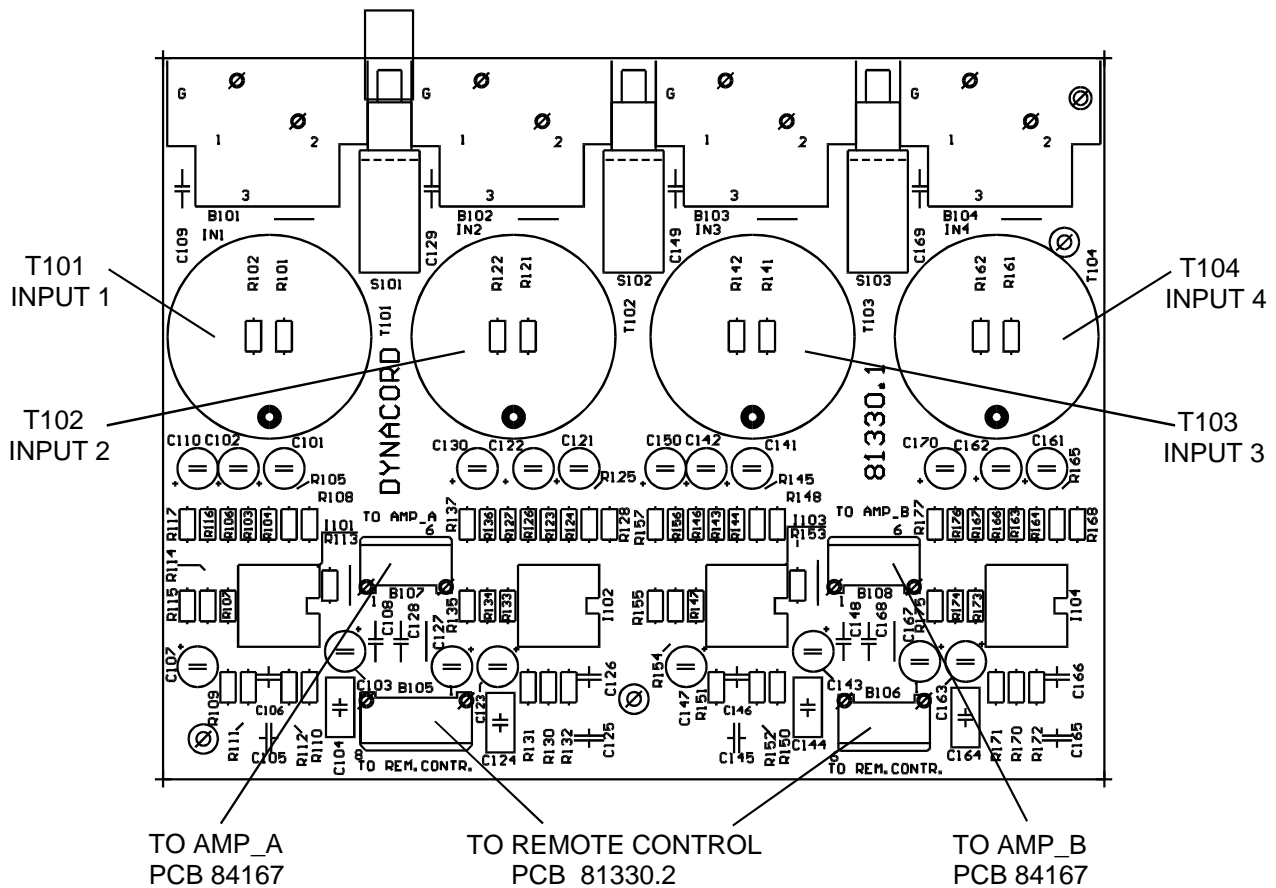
G
1
2
3
B101
IN1
G
1
2
3
B102
IN2
G
1
2
3
B103
IN3
G
1
2
3
B104
IN4

C109
R102
R101
S101
C129
R122
R121
T101
S102
C149
R142
R141
T102
S103
C169
R162
R161
T103
T104

T101
INPUT 1

T104
INPUT 4

T102
INPUT 2

T103
INPUT 3

DYNACORD
81330.1

C110 C102 C101
R105
R108
C130 C122 C121
R125
C150 C142 C141
R145
R148
C170 C162 C161
R165

R117 R116 R106 R103 R104
I101
R113
TO AMP_A
6
R137 R136 R122 R126 R123 R124 R128
R157 R156 R146 R143 R144
I103
R153
TO AMP_B
6
R177 R176 R167 R166 R163 R164 R168

R114
R115 R107
B107
1
C108 C128
R135 R134 R133
I102
R155 R147
B108
1
C148 C168
R175 R174 R173
I104

C107
C127
C126
R154
C167
C166
R109
C106
C103 B105
C123
C147 R151
C146
C143 B106
C163
R111
R112 R110
C105
C104
8
TO REM.CONTR.
R131 R130 R132
C125
C124
C145
R152 R150
C144
8
TO REM.CONTR.
C164
R171 R170 R172
C165

TO AMP_A
PCB 84167

TO REMOTE CONTROL
PCB 81330.2

TO AMP_B
PCB 84167